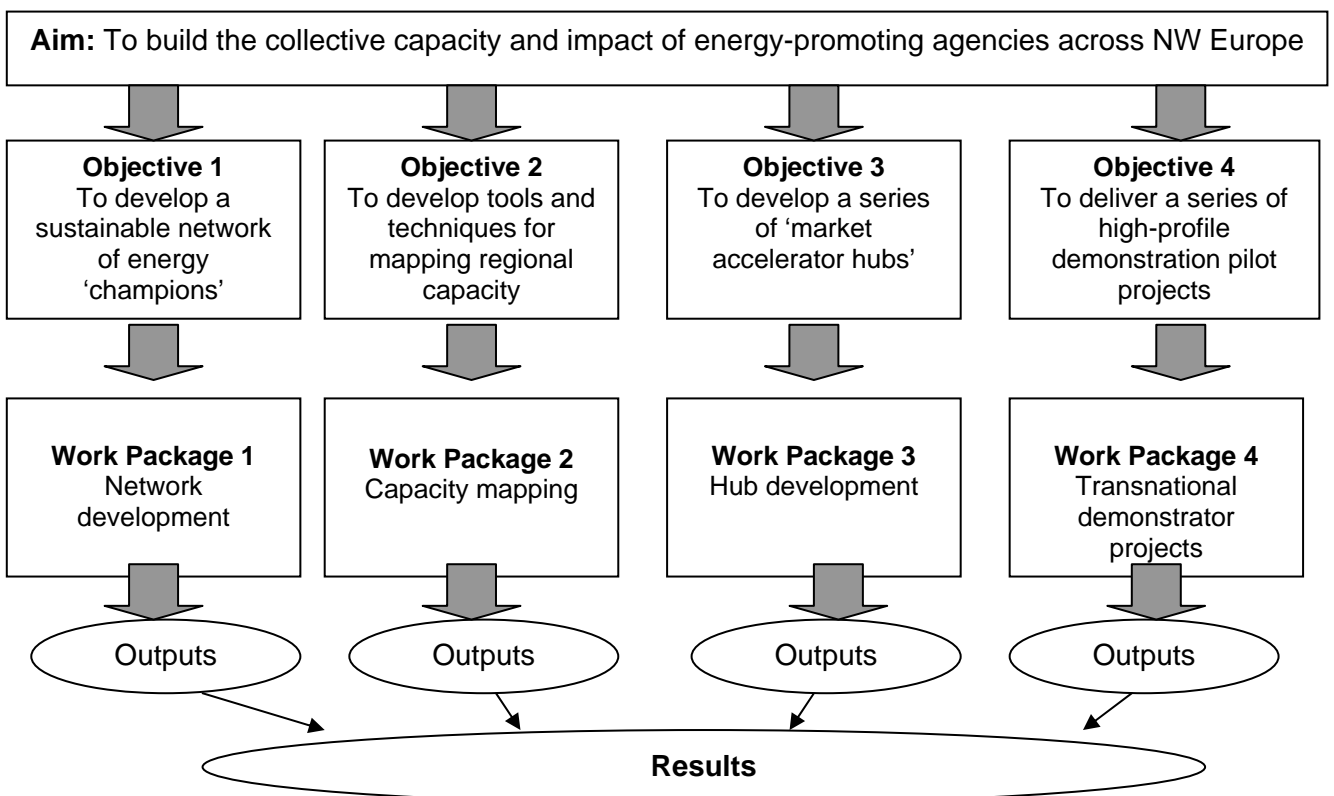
**Aim:** To build the collective capacity and impact of energy-promoting agencies across NW Europe

**Objective 1**
To develop a sustainable network of energy 'champions'

**Objective 2**
To develop tools and techniques for mapping regional capacity

**Objective 3**
To develop a series of 'market accelerator hubs'

**Objective 4**
To deliver a series of high-profile demonstration pilot projects

**Work Package 1**
Network development

**Work Package 2**
Capacity mapping

**Work Package 3**
Hub development

**Work Package 4**
Transnational demonstrator projects

Outputs

Outputs

Outputs

Outputs

**Results**